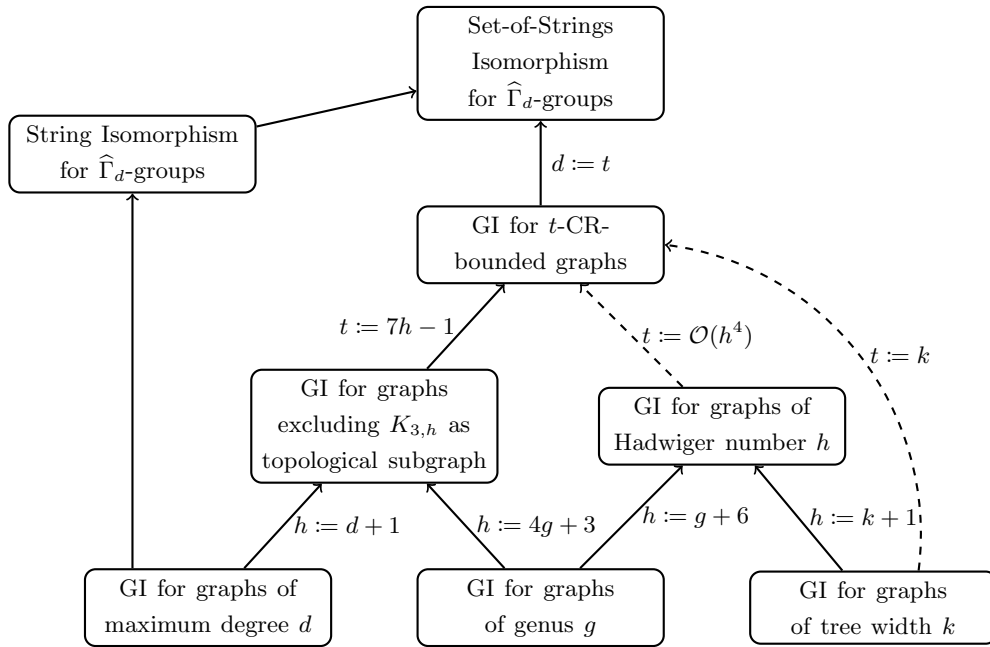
Set-of-Strings Isomorphism for $\widehat{\Gamma}_d$-groups

String Isomorphism for $\widehat{\Gamma}_d$-groups

$d \coloneqq t$

GI for $t$-CR-bounded graphs

$t \coloneqq 7h-1$

$t \coloneqq \mathcal{O}(h^4)$

$t \coloneqq k$

GI for graphs excluding $K_{3,h}$ as topological subgraph

GI for graphs of Hadwiger number $h$

$h \coloneqq d+1$

$h \coloneqq 4g+3$

$h \coloneqq g+6$

$h \coloneqq k+1$

GI for graphs of maximum degree $d$

GI for graphs of genus $g$

GI for graphs of tree width $k$